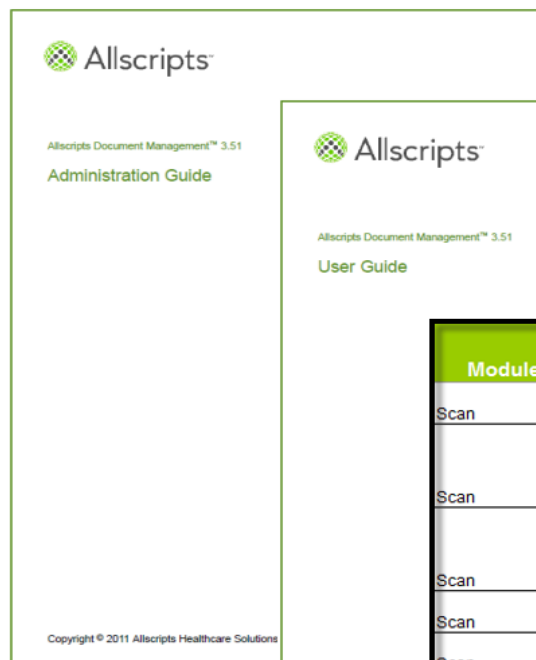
Allscripts

Allscripts Document Management™ 3.51

Administration Guide

Copyright © 2011 Allscripts Healthcare Solutions

Allscripts

Allscripts Document Management™ 3.51

User Guide

| Module |
|---|
| Scan |
| Scan |
| Scan |
| Scan |
| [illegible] |